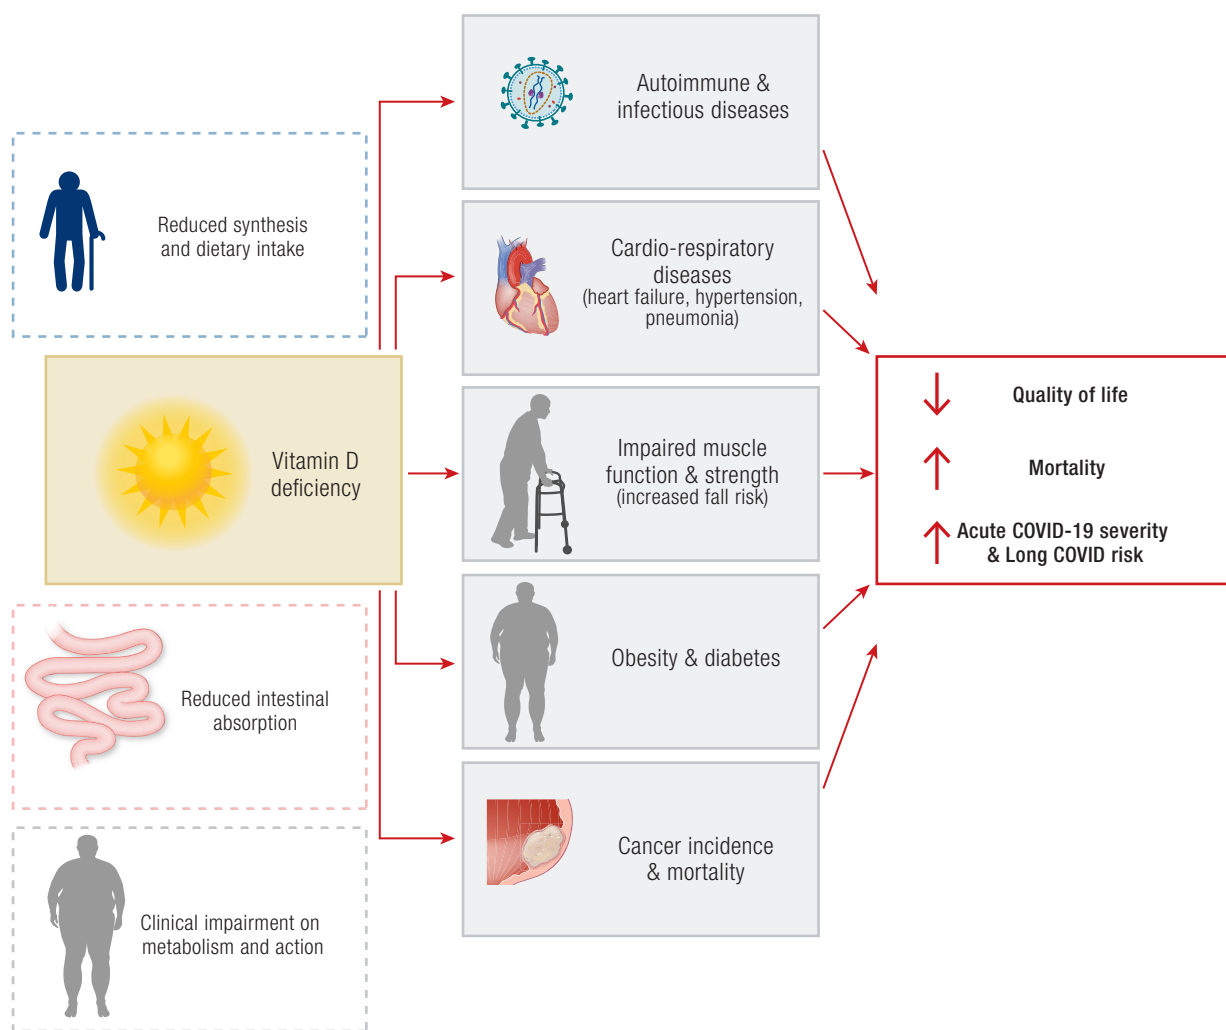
Reduced synthesis and dietary intake

Vitamin D deficiency

Reduced intestinal absorption

Clinical impairment on metabolism and action

Autoimmune & infectious diseases

Cardio-respiratory diseases (heart failure, hypertension, pneumonia)

Impaired muscle function & strength (increased fall risk)

Obesity & diabetes

Cancer incidence & mortality

Quality of life

Mortality

Acute COVID-19 severity & Long COVID risk